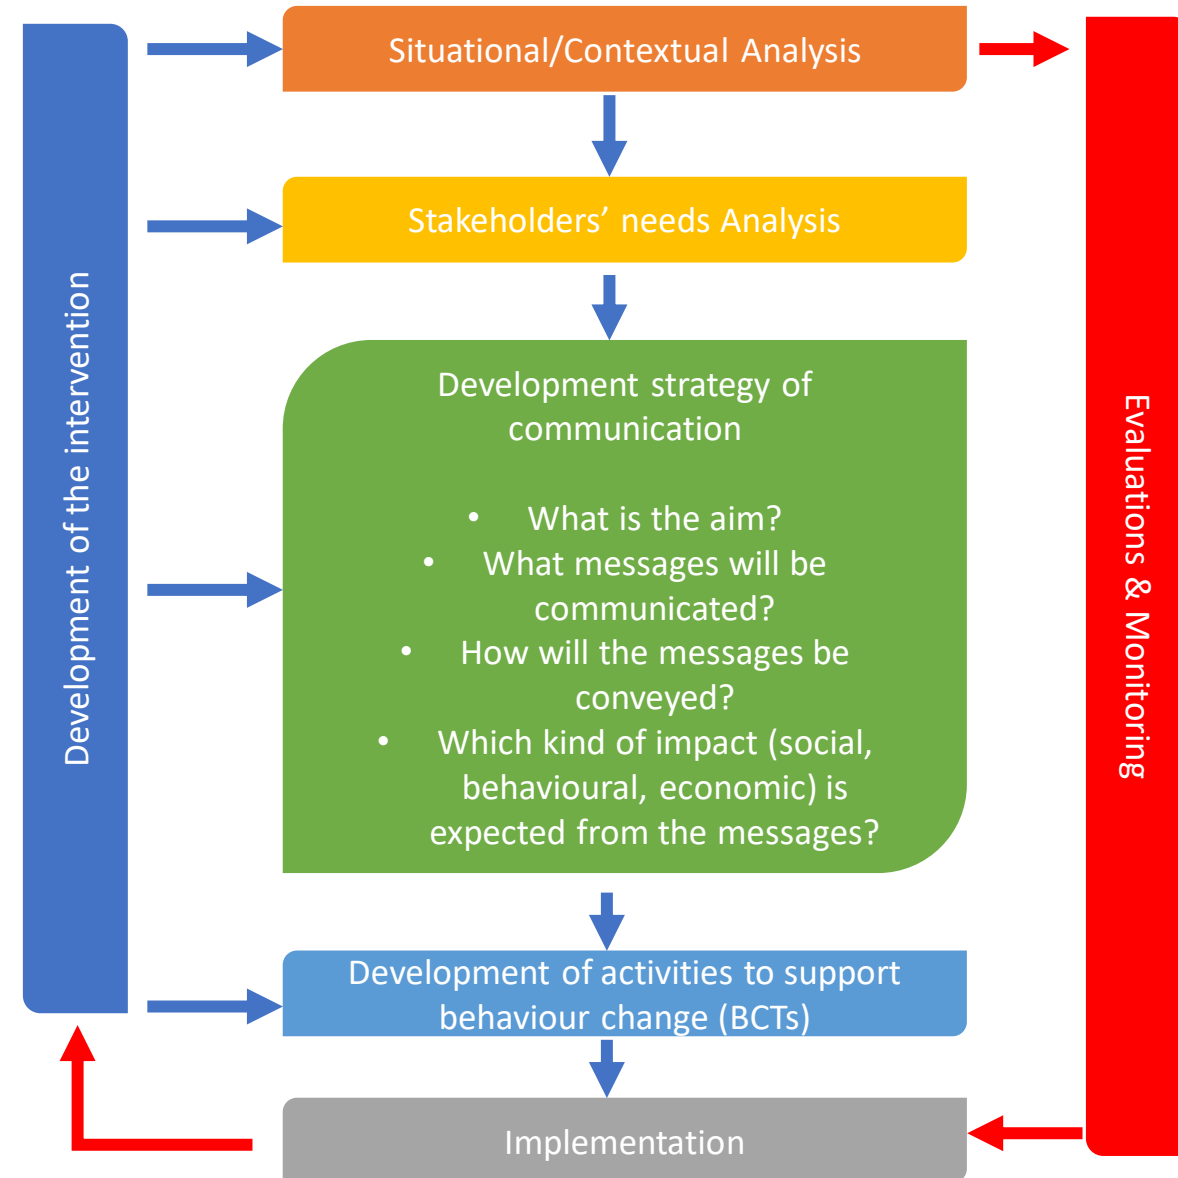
Development of the intervention

Situational/Contextual Analysis

Stakeholders' needs Analysis

Development strategy of communication

• What is the aim?
• What messages will be communicated?
• How will the messages be conveyed?
• Which kind of impact (social, behavioural, economic) is expected from the messages?

Development of activities to support behaviour change (BCTs)

Implementation

Evaluations & Monitoring